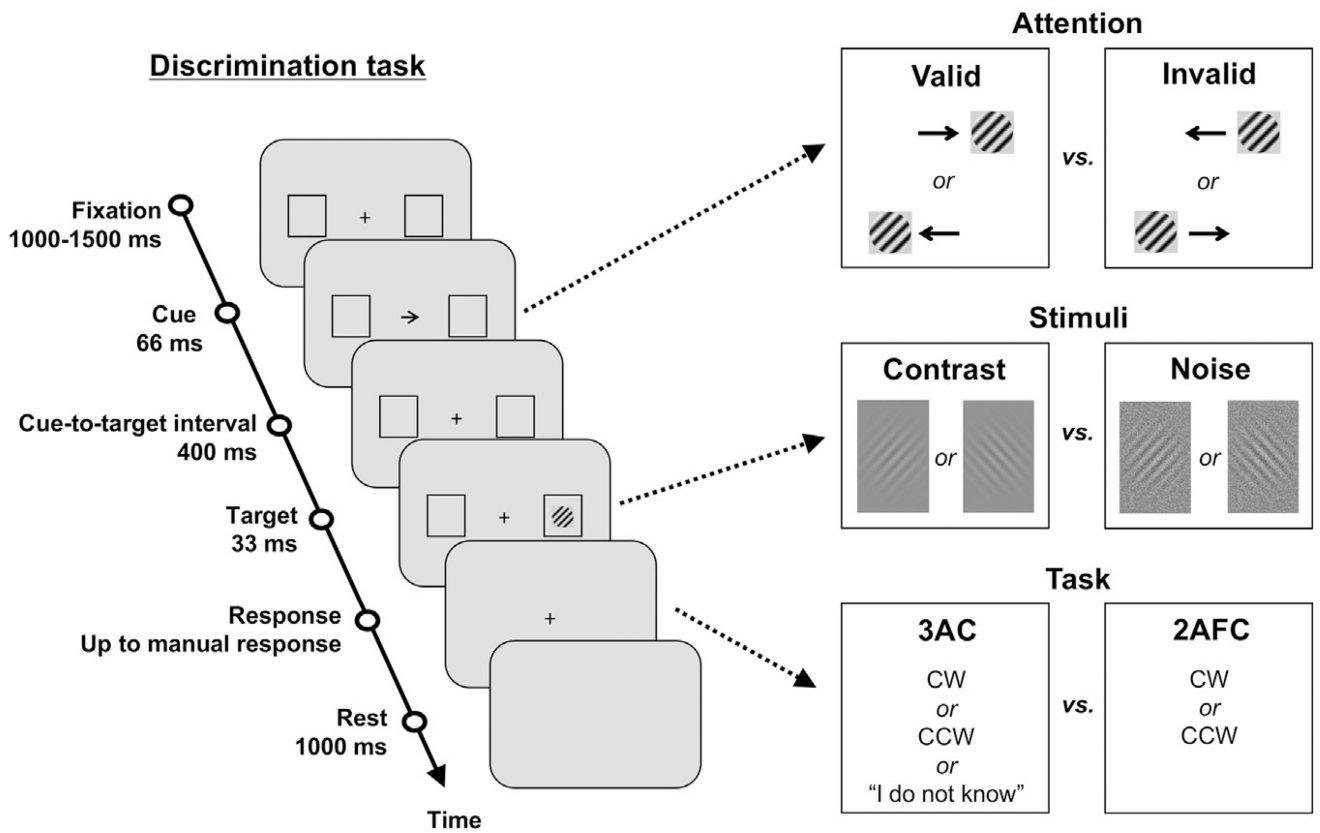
Discrimination task

Fixation
1000-1500 ms

Cue
66 ms

Cue-to-target interval
400 ms

Target
33 ms

Response
Up to manual response

Rest
1000 ms

Time

+

+

+

+

Attention

Valid

or

vs.

Invalid

or

Stimuli

Contrast

or

vs.

Noise

or

Task

3AC

CW
or
CCW
or
"I do not know"

vs.

2AFC

CW
or
CCW